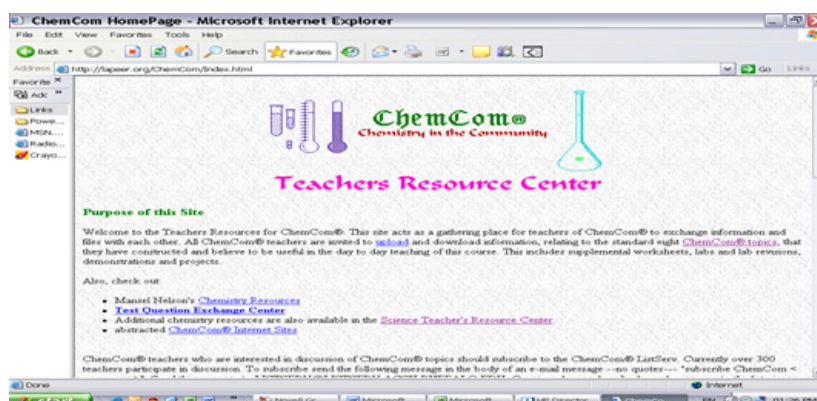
ChemCom HomePage - Microsoft Internet Explorer

File Edit View Favorites Tools Help

Back Search Favorites

Address http://lapeer.org/ChemCom/index.html Go Links

Favorite
Add
Links
Powe...
MSN...
Radio...
Crayo...

ChemCom®
Chemistry in the Community

Teachers Resource Center

Purpose of this Site

Welcome to the Teachers Resources for ChemCom®. This site acts as a gathering place for teachers of ChemCom® to exchange information and files with each other. All ChemCom® teachers are invited to upload and download information, relating to the standard eight ChemCom® topics, that they have constructed and believe to be useful in the day to day teaching of this course. This includes supplemental worksheets, labs and lab revisions, demonstrations and projects.

Also, check out:

- Manzel Nelson's Chemistry Resources
- Test Question Exchange Center
- Additional chemistry resources are also available in the Science Teacher's Resource Center.
- abstracted ChemCom® Internet Sites

ChemCom® teachers who are interested in discussion of ChemCom® topics should subscribe to the ChemCom® ListServ. Currently over 300 teachers participate in discussion. To subscribe send the following message in the body of an e-mail message --no quotes--- "subscribe ChemCom < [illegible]

Done Internet